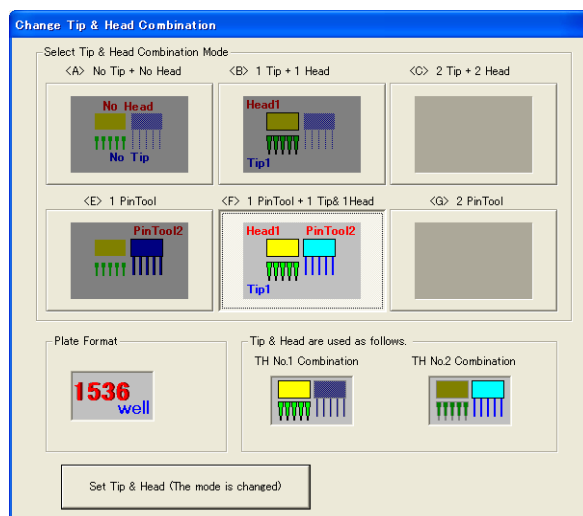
Change Tip & Head Combination

Select Tip & Head Combination Mode

<A> No Tip + No Head

No Head

No Tip

<B> 1 Tip + 1 Head

Head1

Tip1

<C> 2 Tip + 2 Head

<E> 1 PinTool

PinTool2

<F> 1 PinTool + 1 Tip& 1Head

Head1

PinTool2

Tip1

<G> 2 PinTool

Plate Format

1536

well

Tip & Head are used as follows.

TH No.1 Combination

TH No.2 Combination

Set Tip & Head (The mode is changed)